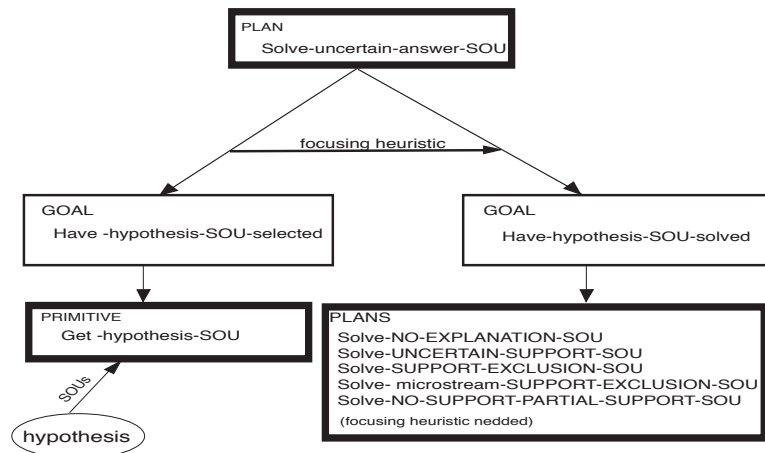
PLAN
Solve-uncertain-answer-SOU

focusing heuristic

GOAL
Have -hypothesis-SOU-selected

GOAL
Have-hypothesis-SOU-solved

PRIMITIVE
Get -hypothesis-SOU

SOUs

hypothesis

PLANS
Solve-NO-EXPLANATION-SOU
Solve-UNCERTAIN-SUPPORT-SOU
Solve-SUPPORT-EXCLUSION-SOU
Solve- microstream-SUPPORT-EXCLUSION-SOU
Solve-NO-SUPPORT-PARTIAL-SUPPORT-SOU
(focusing heuristic nedded)